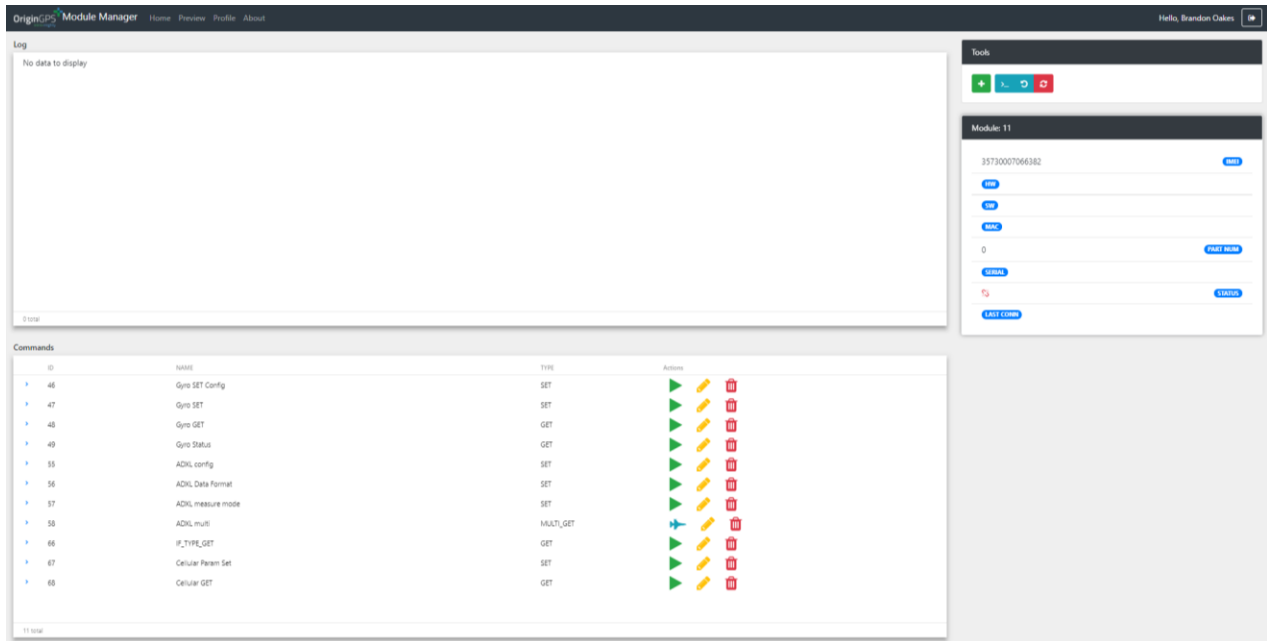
OriginGPS Module Manager Home Preview Profile About

Hello, Brandon Oakes

Log

No data to display

0 total

Tools

Module: 11

357300007066382 IMEI

HW

SW

MAC

0 PART NUM

SERIAL

STATUS

LAST CONN

Commands

| | ID | NAME | TYPE | Actions |
|---|---|---|---|---|
| › | 46 | Gyro SET Config | SET | |
| › | 47 | Gyro SET | SET | |
| › | 48 | Gyro GET | GET | |
| › | 49 | Gyro Status | GET | |
| › | 55 | ADXL config | SET | |
| › | 56 | ADXL Data Format | SET | |
| › | 57 | ADXL measure mode | SET | |
| › | 58 | ADXL multi | MULTI_GET | |
| › | 66 | IP_TYPE_GET | GET | |
| › | 67 | Cellular Param Set | SET | |
| › | 68 | Cellular GET | GET | |

11 total